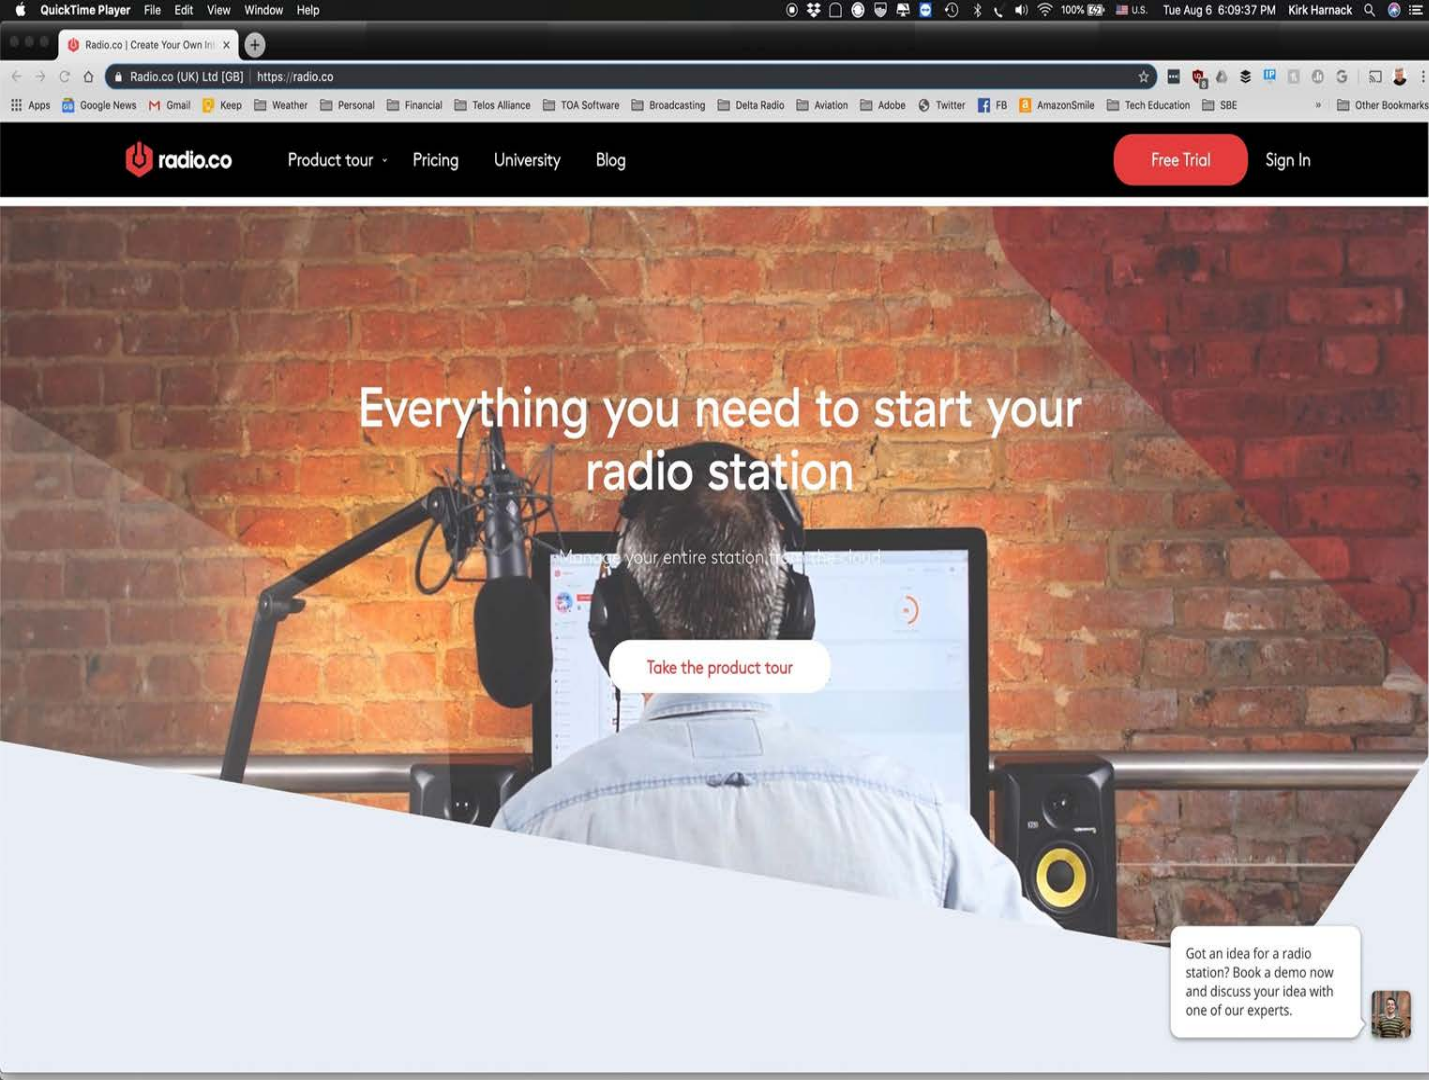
QuickTime Player File Edit View Window Help 100% U.S. Tue Aug 6 6:09:37 PM Kirk Harnack

Radio.co | Create Your Own In ×

Radio.co (UK) Ltd [GB] | https://radio.co

Apps Google News Gmail Keep Weather Personal Financial Telos Alliance TOA Software Broadcasting Delta Radio Aviation Adobe Twitter FB AmazonSmile Tech Education SBE » Other Bookmarks

radio.co Product tour Pricing University Blog Free Trial Sign In

Everything you need to start your radio station

Manage your entire station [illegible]

Take the product tour

Got an idea for a radio station? Book a demo now and discuss your idea with one of our experts.